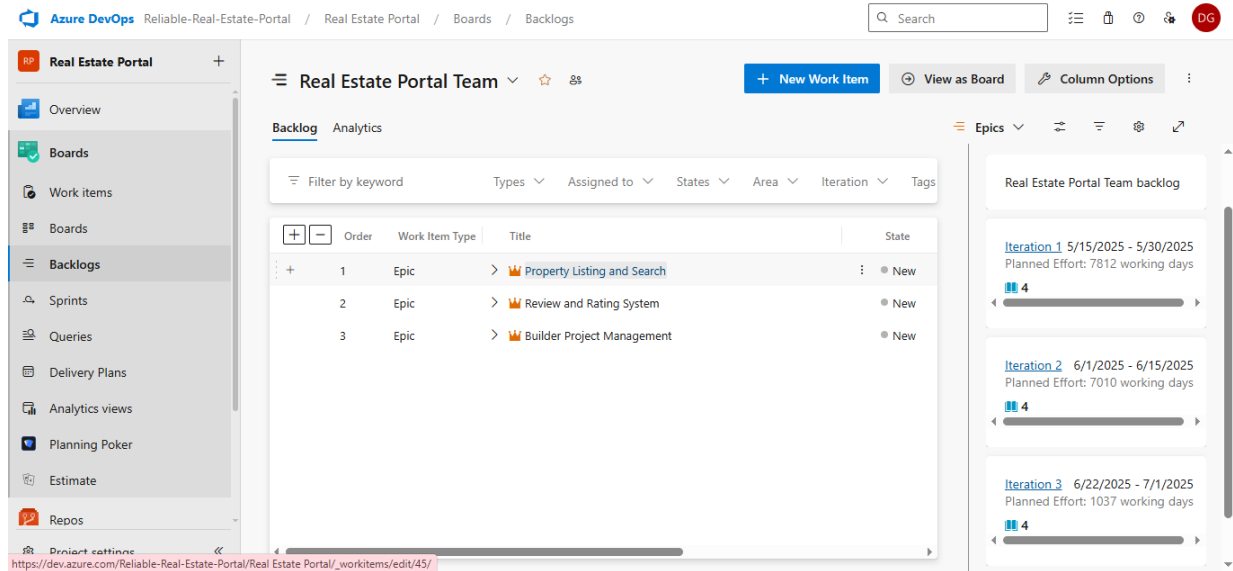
Azure DevOps Reliable-Real-Estate-Portal / Real Estate Portal / Boards / Backlogs

Search

DG

RP Real Estate Portal +

Overview
Boards
Work items
Boards
Backlogs
Sprints
Queries
Delivery Plans
Analytics views
Planning Poker
Estimate
Repos
Project settings

Real Estate Portal Team

New Work Item
View as Board
Column Options

Backlog Analytics

Epics

Filter by keyword
Types Assigned to States Area Iteration Tags

| Order | Work Item Type | Title | State |
|---|---|---|---|
| 1 | Epic | Property Listing and Search | New |
| 2 | Epic | Review and Rating System | New |
| 3 | Epic | Builder Project Management | New |

Real Estate Portal Team backlog

Iteration 1 5/15/2025 - 5/30/2025
Planned Effort: 7812 working days
4

Iteration 2 6/1/2025 - 6/15/2025
Planned Effort: 7010 working days
4

Iteration 3 6/22/2025 - 7/1/2025
Planned Effort: 1037 working days
4

https://dev.azure.com/Reliable-Real-Estate-Portal/Real Estate Portal/_workitems/edit/45/